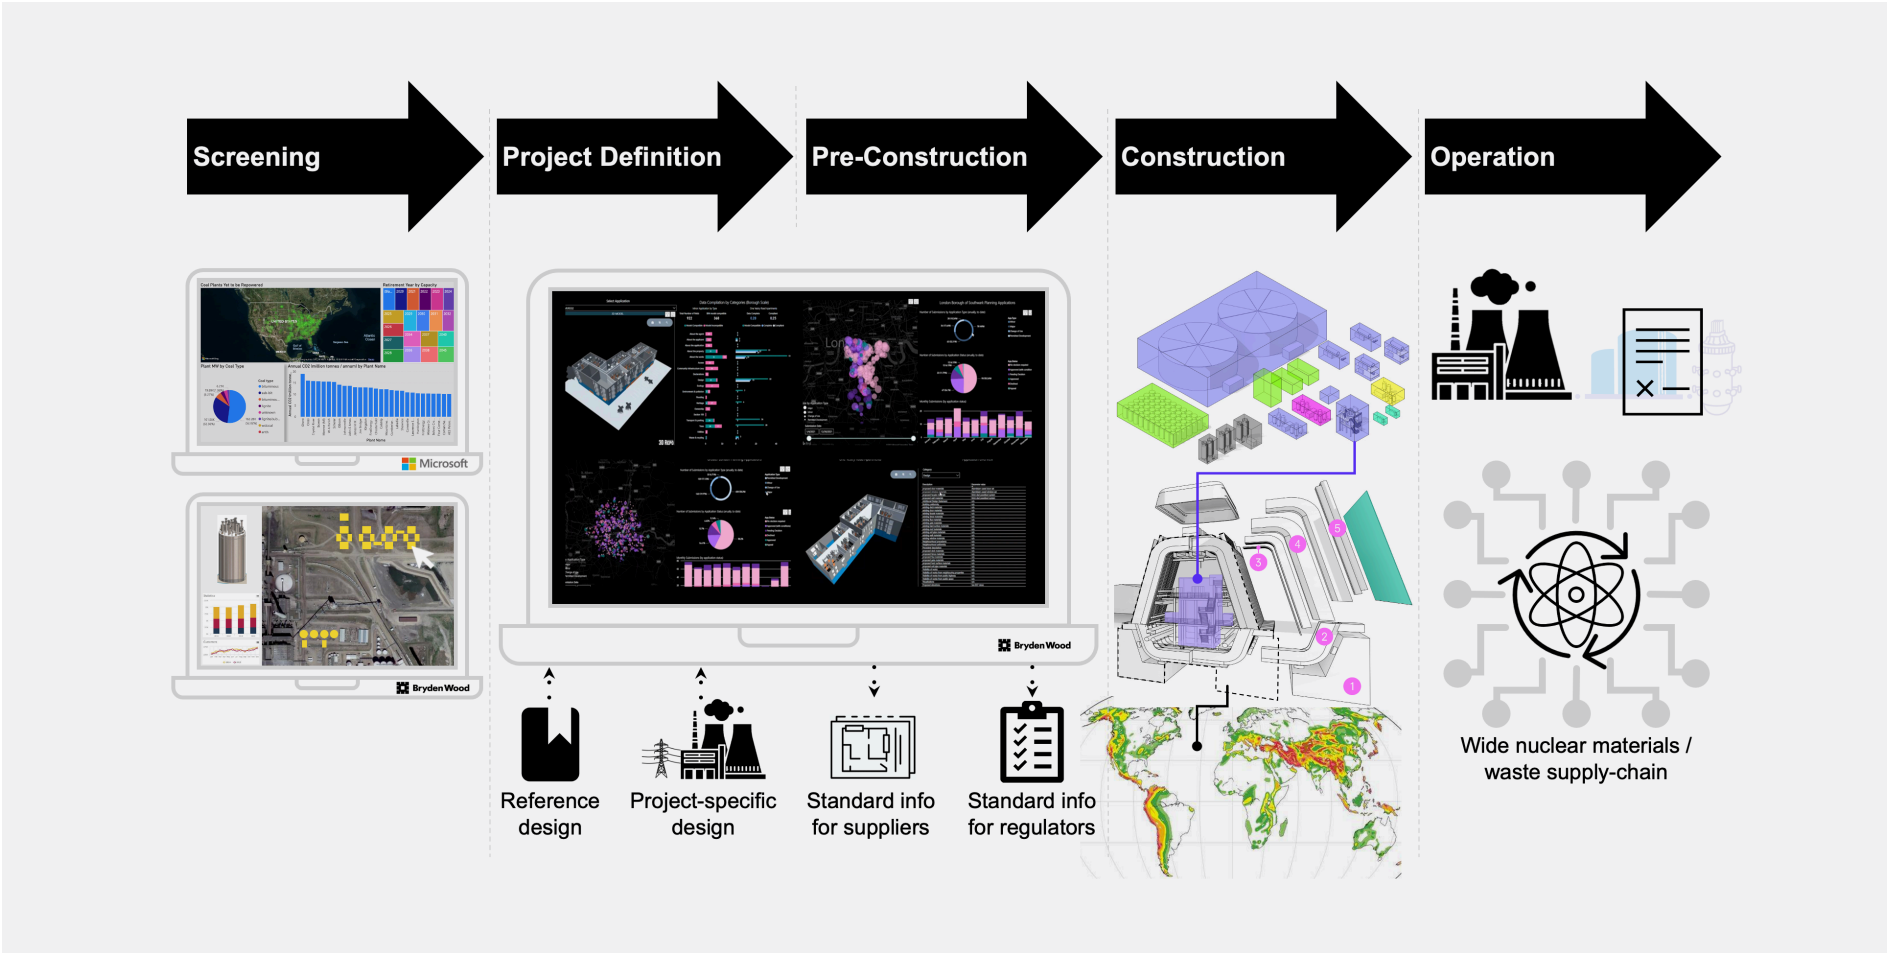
Screening

Project Definition

Pre-Construction

Construction

Operation

Microsoft

Bryden Wood

Bryden Wood

Reference design

Project-specific design

Standard info for suppliers

Standard info for regulators

Wide nuclear materials / waste supply-chain